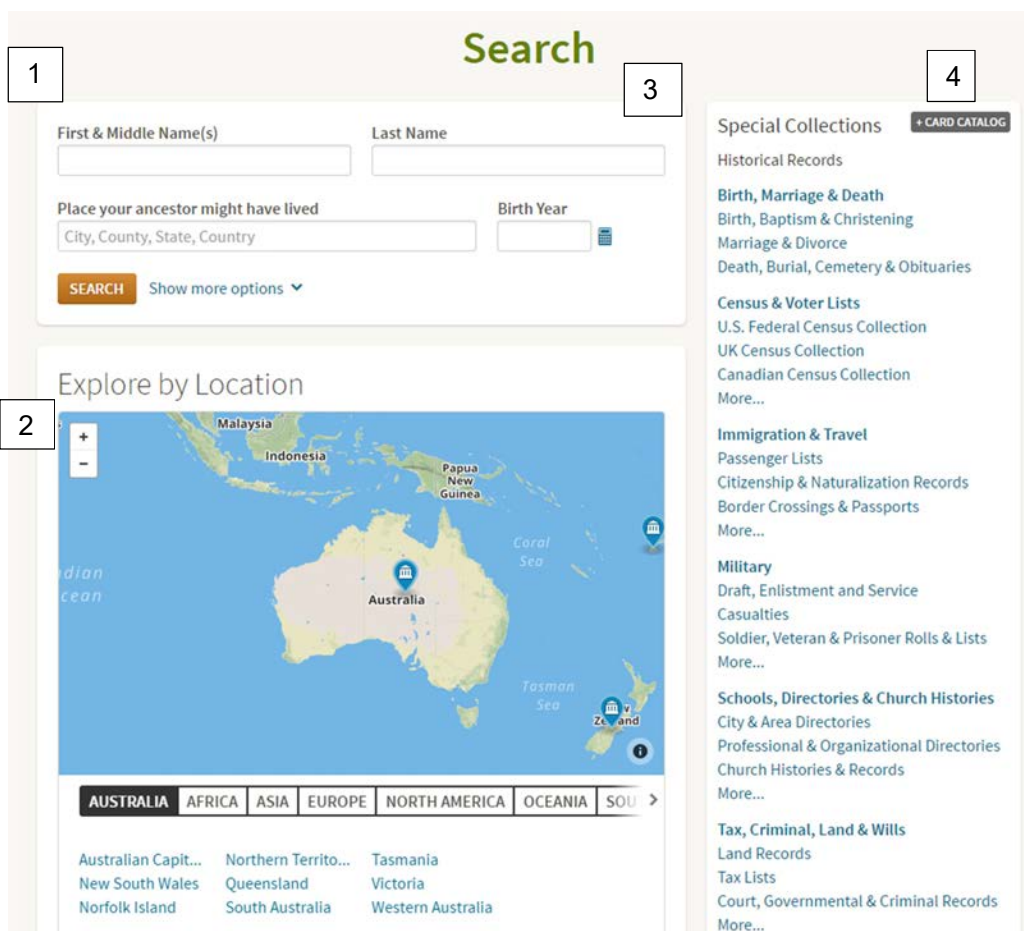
Search

1

3

4

First & Middle Name(s)

Last Name

Place your ancestor might have lived

City, County, State, Country

Birth Year

SEARCH

Show more options

Explore by Location

2

+

−

Malaysia

Indonesia

Papua New Guinea

Coral Sea

dian cean

Australia

Tasman Sea

Ze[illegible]and

AUSTRALIA | AFRICA | ASIA | EUROPE | NORTH AMERICA | OCEANIA | SOU

Australian Capit...
New South Wales
Norfolk Island
Northern Territo...
Queensland
South Australia
Tasmania
Victoria
Western Australia

Special Collections

+ CARD CATALOG

Historical Records

Birth, Marriage & Death
Birth, Baptism & Christening
Marriage & Divorce
Death, Burial, Cemetery & Obituaries

Census & Voter Lists
U.S. Federal Census Collection
UK Census Collection
Canadian Census Collection
More...

Immigration & Travel
Passenger Lists
Citizenship & Naturalization Records
Border Crossings & Passports
More...

Military
Draft, Enlistment and Service
Casualties
Soldier, Veteran & Prisoner Rolls & Lists
More...

Schools, Directories & Church Histories
City & Area Directories
Professional & Organizational Directories
Church Histories & Records
More...

Tax, Criminal, Land & Wills
Land Records
Tax Lists
Court, Governmental & Criminal Records
More...